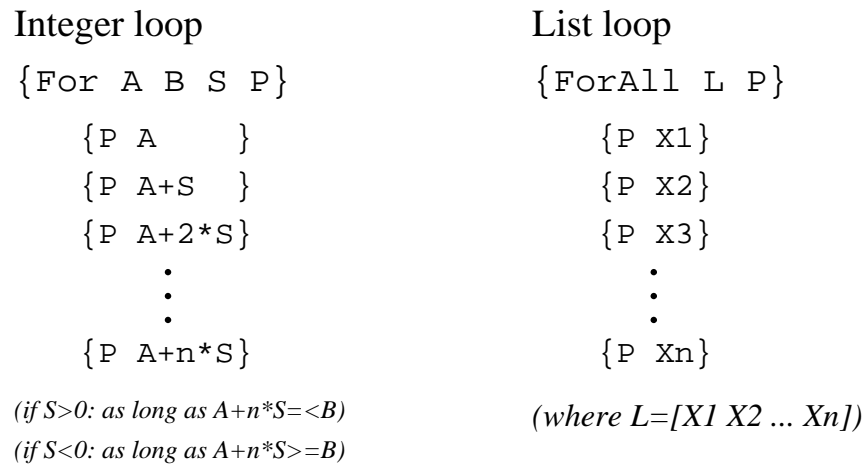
Integer loop

{For A B S P}

{P A }

{P A+S }

{P A+2*S}

⋮

{P A+n*S}

(if S>0: as long as A+n*S=<B)

(if S<0: as long as A+n*S>=B)

List loop

{ForAll L P}

{P X1}

{P X2}

{P X3}

⋮

{P Xn}

(where L=[X1 X2 ... Xn])